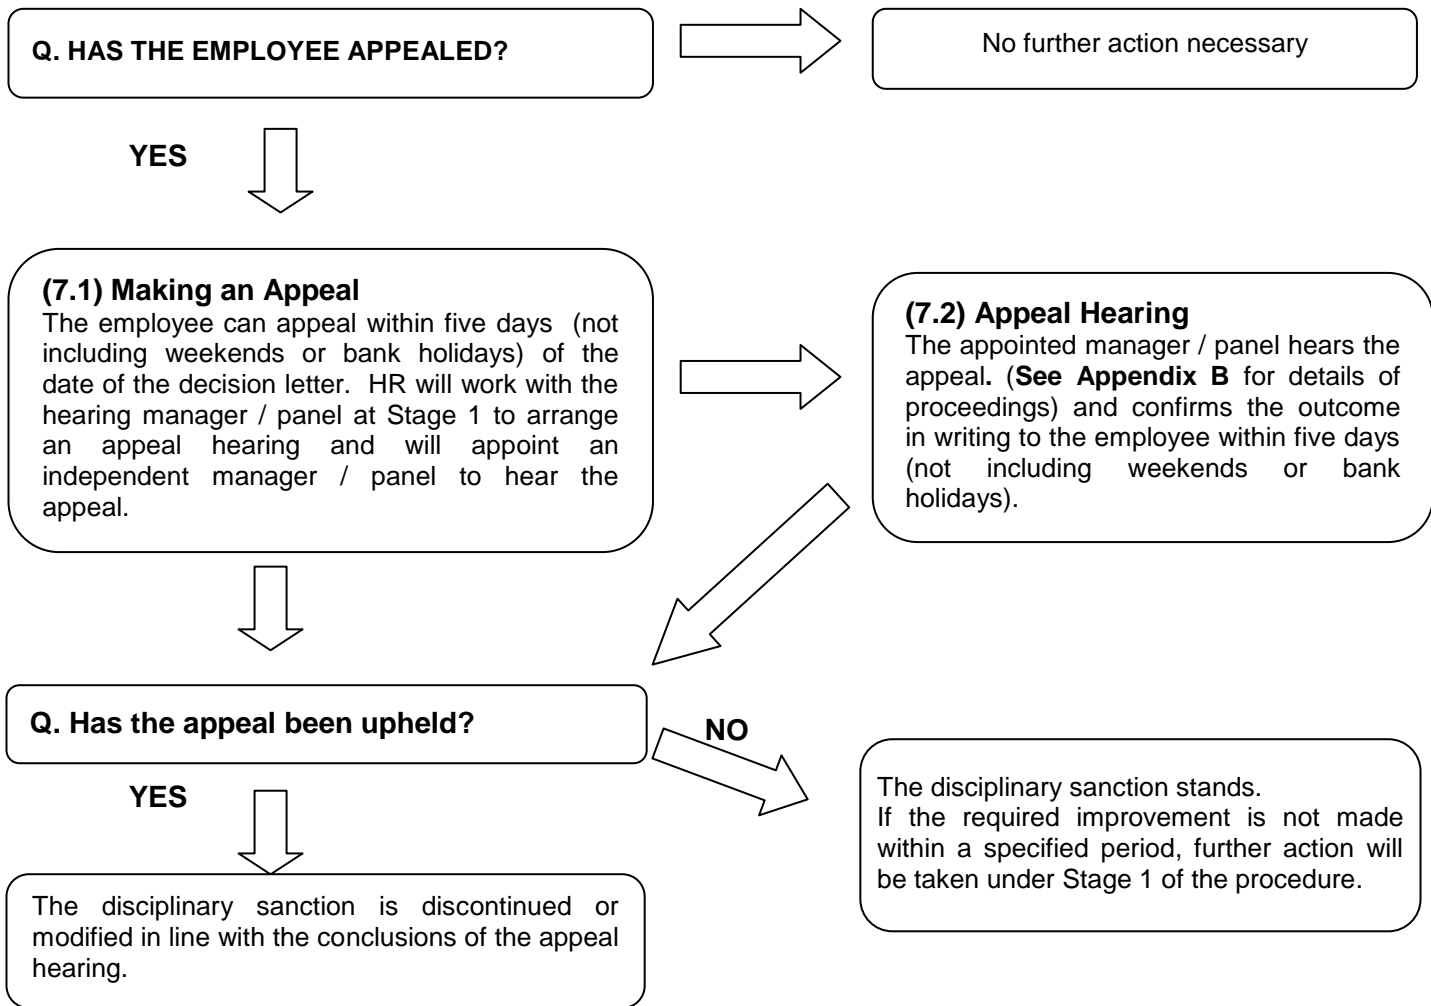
Q. HAS THE EMPLOYEE APPEALED?

No further action necessary

YES

(7.1) Making an Appeal
The employee can appeal within five days (not including weekends or bank holidays) of the date of the decision letter. HR will work with the hearing manager / panel at Stage 1 to arrange an appeal hearing and will appoint an independent manager / panel to hear the appeal.

(7.2) Appeal Hearing
The appointed manager / panel hears the appeal. (See Appendix B for details of proceedings) and confirms the outcome in writing to the employee within five days (not including weekends or bank holidays).

Q. Has the appeal been upheld?

NO

YES

The disciplinary sanction stands.
If the required improvement is not made within a specified period, further action will be taken under Stage 1 of the procedure.

The disciplinary sanction is discontinued or modified in line with the conclusions of the appeal hearing.